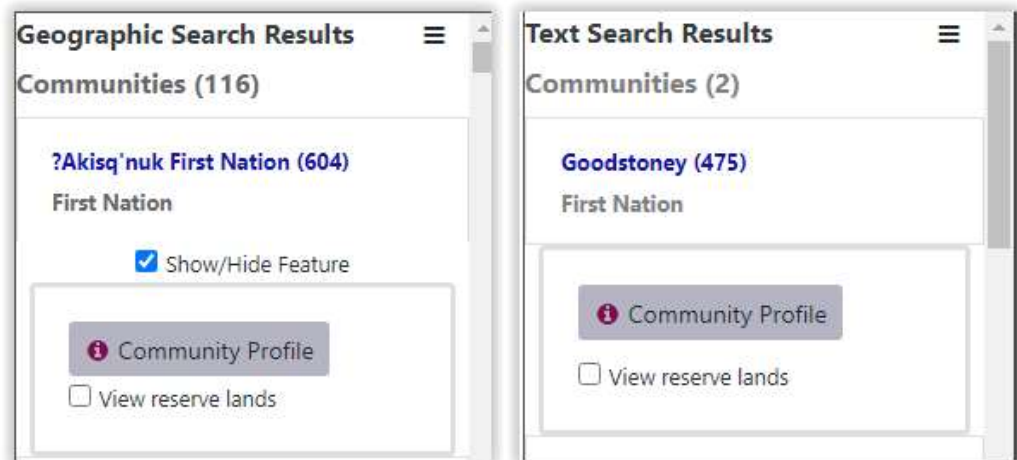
Geographic Search Results

Communities (116)

?Akisq'nuk First Nation (604)

First Nation

Show/Hide Feature

Community Profile

View reserve lands

Text Search Results

Communities (2)

Goodstoney (475)

First Nation

Community Profile

View reserve lands